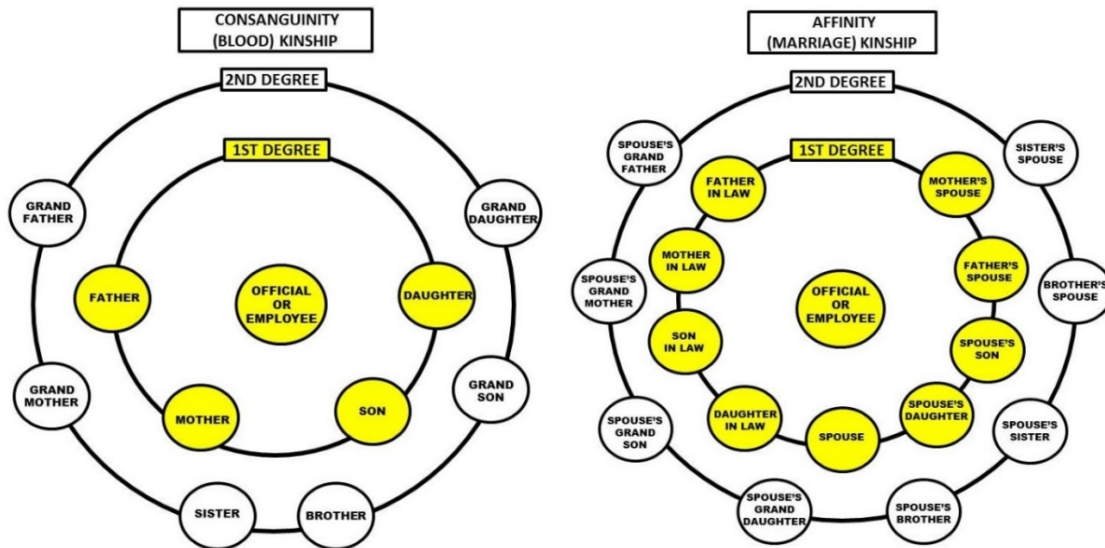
CONSANGUINITY (BLOOD) KINSHIP

2ND DEGREE

1ST DEGREE

GRAND FATHER

GRAND DAUGHTER

FATHER

OFFICIAL OR EMPLOYEE

DAUGHTER

GRAND MOTHER

GRAND SON

MOTHER

SON

SISTER

BROTHER

AFFINITY (MARRIAGE) KINSHIP

2ND DEGREE

1ST DEGREE

SPOUSE'S GRAND FATHER

SISTER'S SPOUSE

FATHER IN LAW

MOTHER'S SPOUSE

MOTHER IN LAW

FATHER'S SPOUSE

SPOUSE'S GRAND MOTHER

OFFICIAL OR EMPLOYEE

BROTHER'S SPOUSE

SON IN LAW

SPOUSE'S SON

SPOUSE'S GRAND SON

DAUGHTER IN LAW

SPOUSE

SPOUSE'S DAUGHTER

SPOUSE'S SISTER

SPOUSE'S GRAND DAUGHTER

SPOUSE'S BROTHER